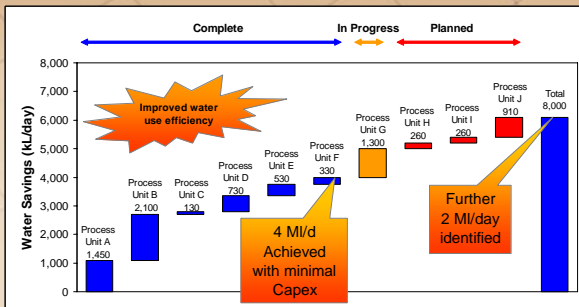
Complete

In Progress

Planned

8,000
7,000
6,000
5,000
4,000
3,000
2,000
1,000
0

Water Savings (kL/day)

Improved water use efficiency

Process Unit A 1,450

Process Unit B 2,100

Process Unit C 130

Process Unit D 730

Process Unit E 530

Process Unit F 330

Process Unit G 1,300

Process Unit H 260

Process Unit I 260

Process Unit J 910

Total 8,000

4 Ml/d Achieved with minimal Capex

Further 2 Ml/day identified